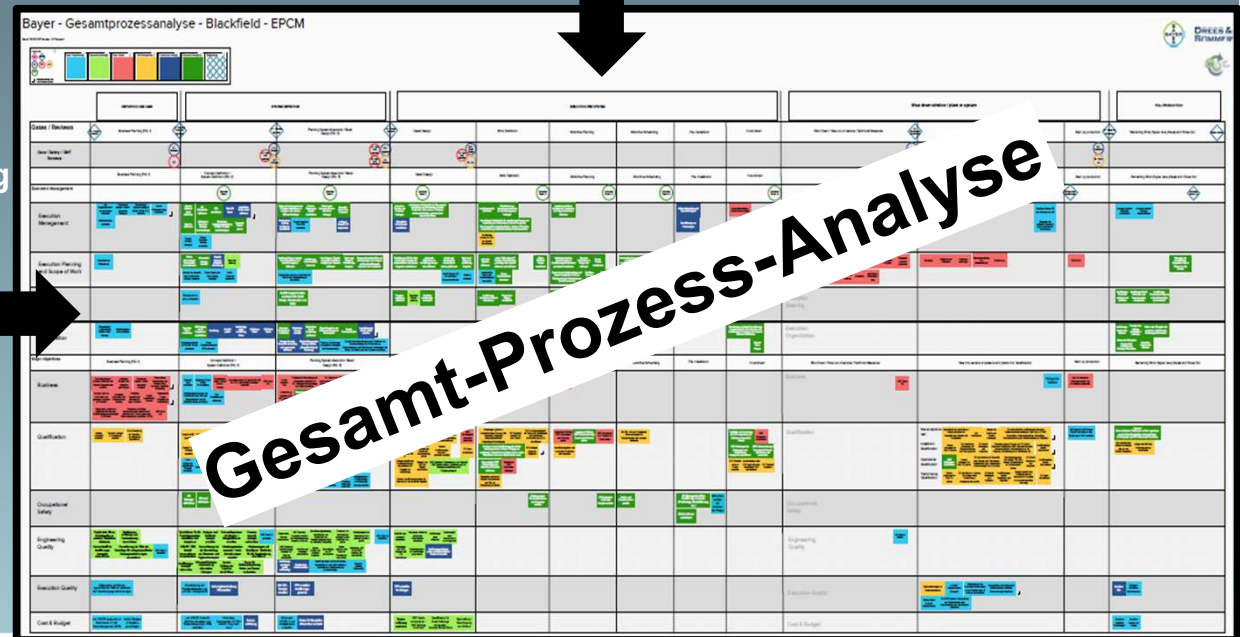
Bayer - Gesamtprozessanalyse - Blackfield - EPCM

DREES & SOMMER

Gates / Reviews

Execution Management

Execution Planning and Scope of Work

Execution Organisation

Business

Qualification

Occupational Safety

Engineering Quality

Execution Quality

Cost & Budget

Gesamt-Prozess-Analyse